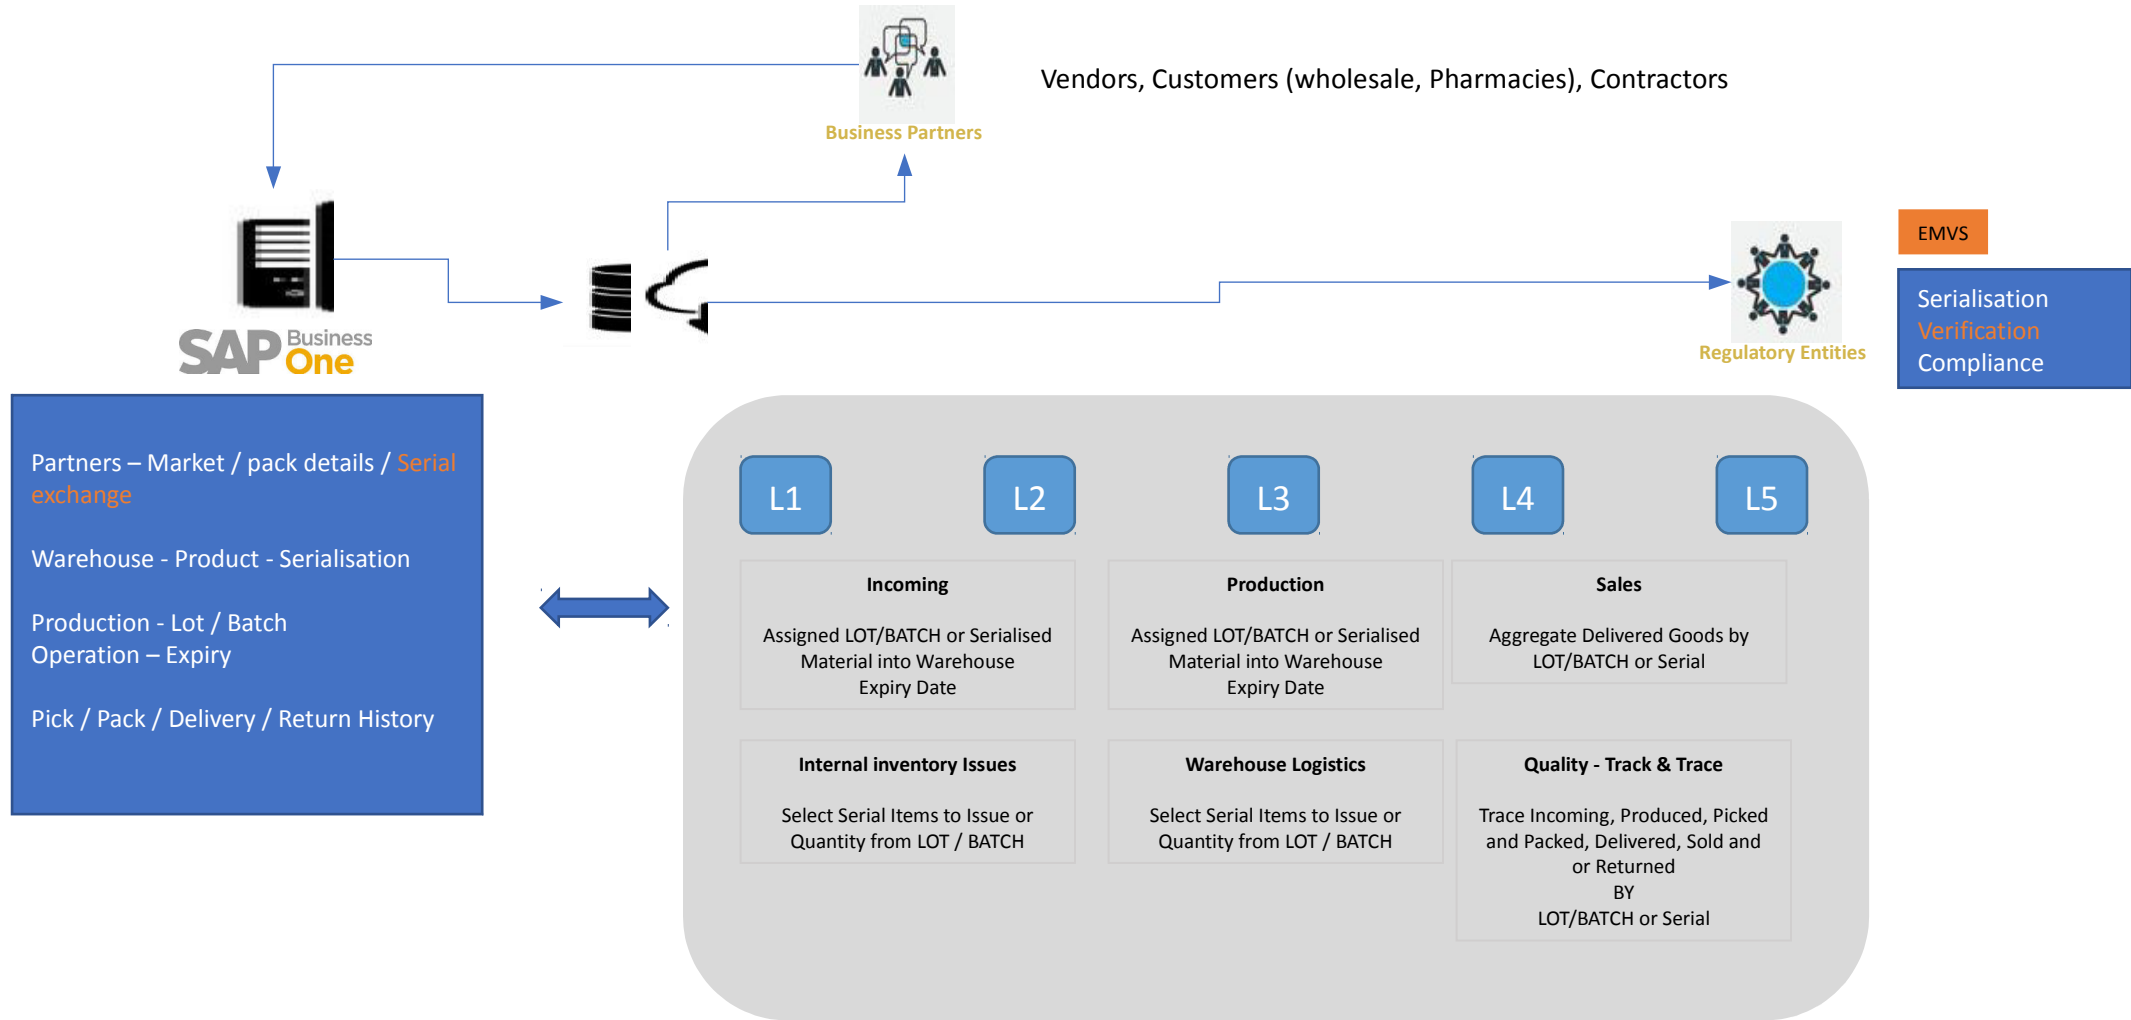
Business Partners

Vendors, Customers (wholesale, Pharmacies), Contractors

SAP Business One

Regulatory Entities

EMVS

Serialisation
Verification
Compliance

Partners – Market / pack details / Serial exchange

Warehouse - Product - Serialisation

Production - Lot / Batch Operation – Expiry

Pick / Pack / Delivery / Return History

L1

L2

L3

L4

L5

**Incoming**

Assigned LOT/BATCH or Serialised Material into Warehouse Expiry Date

**Production**

Assigned LOT/BATCH or Serialised Material into Warehouse Expiry Date

**Sales**

Aggregate Delivered Goods by LOT/BATCH or Serial

**Internal inventory Issues**

Select Serial Items to Issue or Quantity from LOT / BATCH

**Warehouse Logistics**

Select Serial Items to Issue or Quantity from LOT / BATCH

**Quality - Track & Trace**

Trace Incoming, Produced, Picked and Packed, Delivered, Sold and or Returned
BY
LOT/BATCH or Serial